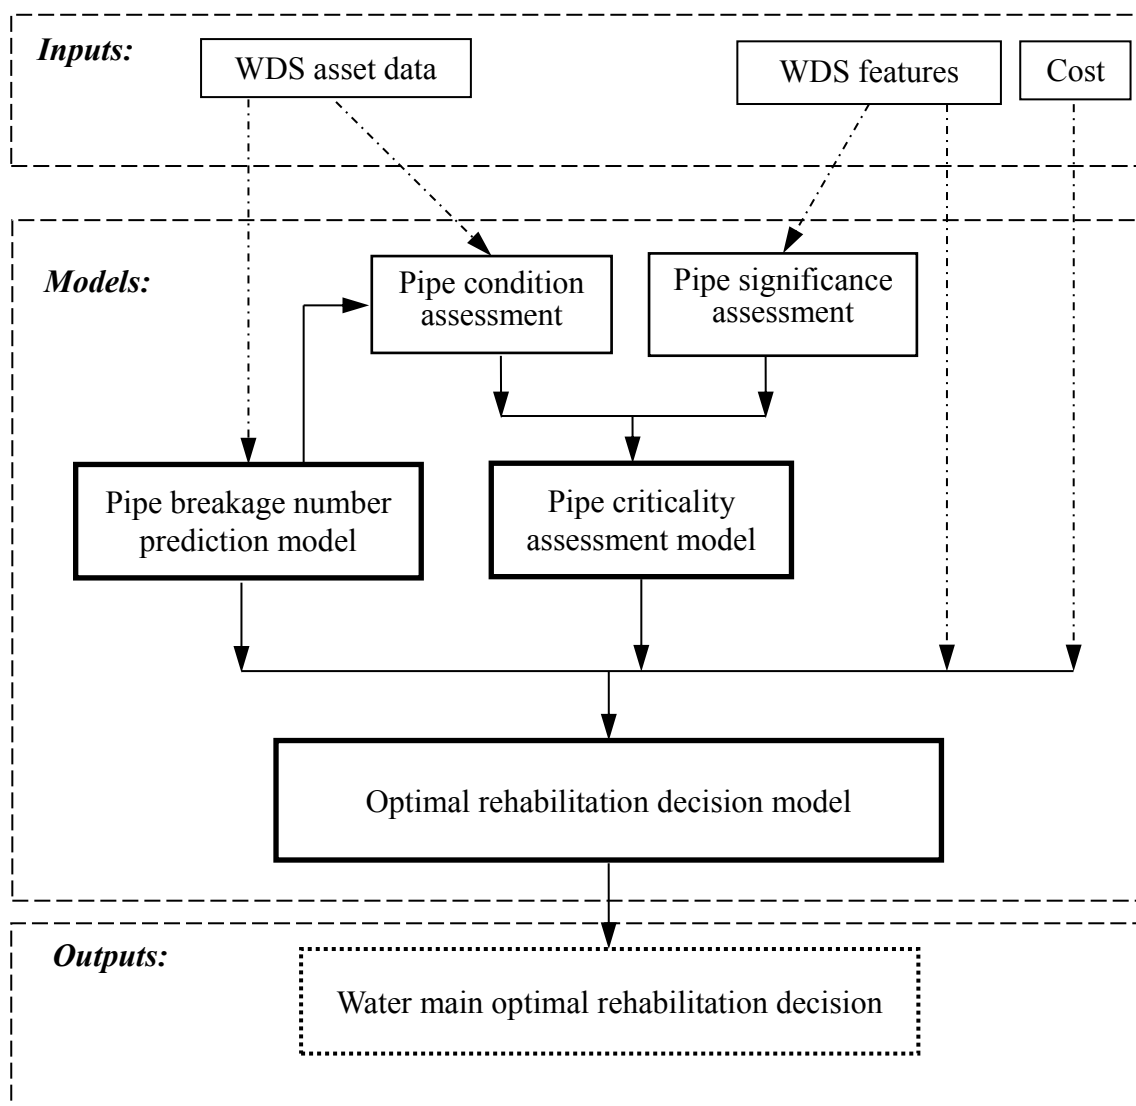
Inputs:

WDS asset data

WDS features

Cost

Models:

Pipe condition assessment

Pipe significance assessment

Pipe breakage number prediction model

Pipe criticality assessment model

Optimal rehabilitation decision model

Outputs:

Water main optimal rehabilitation decision